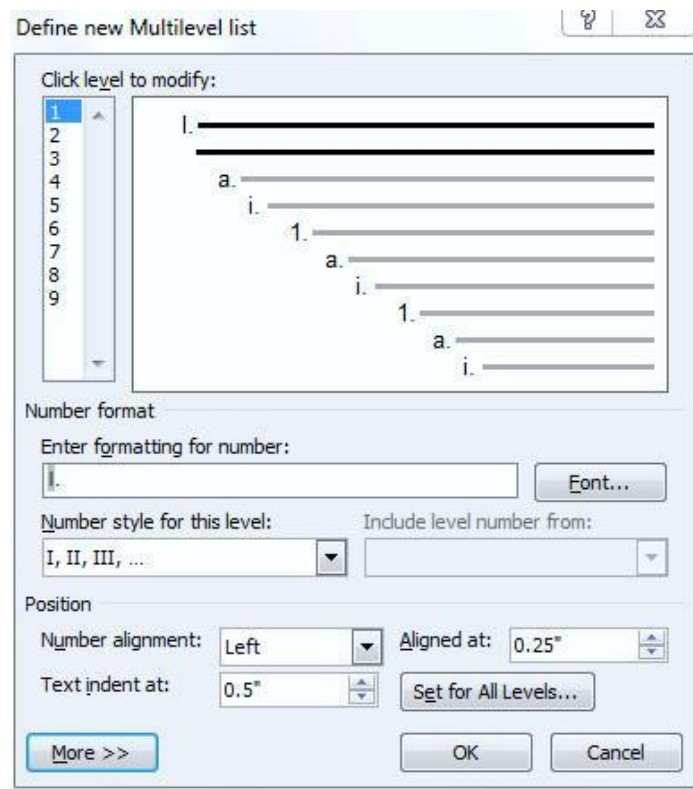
Define new Multilevel list

?

Click level to modify:

1
2
3
4
5
6
7
8
9

I.
a.
i.
1.
a.
i.
1.
a.
i.

Number format

Enter formatting for number:

I.

Font...

Number style for this level:

I, II, III, ...

Include level number from:

Position

Number alignment:

Left

Aligned at:

0.25"

Text indent at:

0.5"

Set for All Levels...

More >>

OK

Cancel